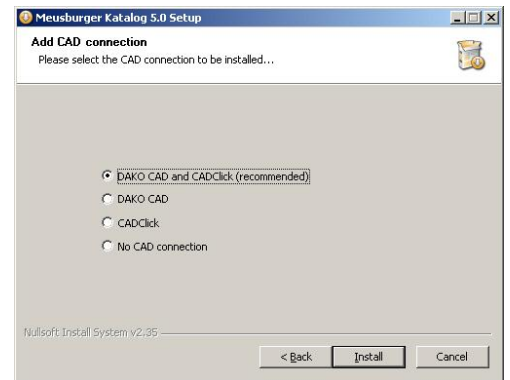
Meusburger Katalog 5.0 Setup

Add CAD connection
Please select the CAD connection to be installed...

DAKO CAD and CADClick (recommended)
DAKO CAD
CADClick
No CAD connection

Nullsoft Install System v2.35

< Back
Install
Cancel